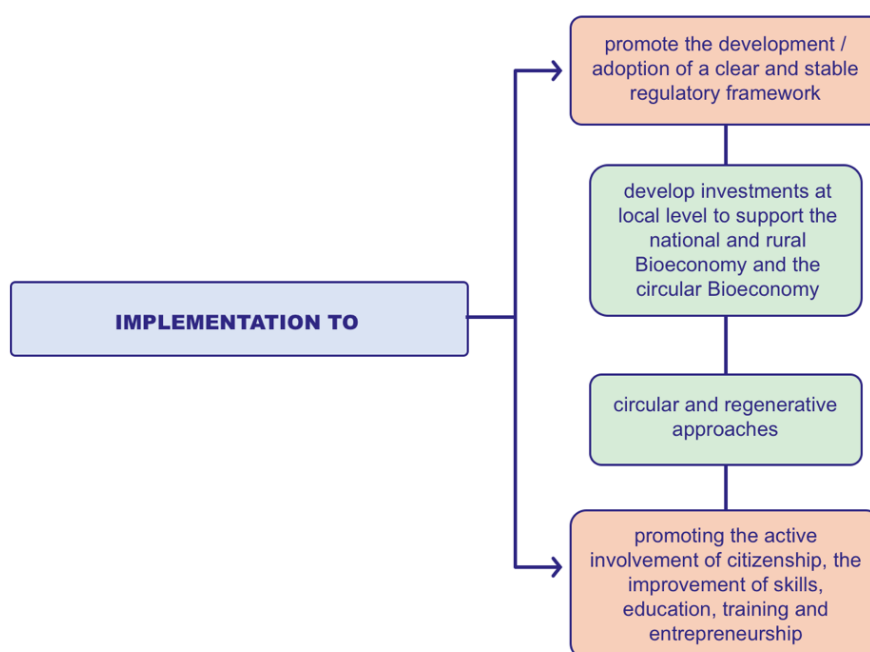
IMPLEMENTATION TO

promote the development / adoption of a clear and stable regulatory framework

develop investments at local level to support the national and rural Bioeconomy and the circular Bioeconomy

circular and regenerative approaches

promoting the active involvement of citizenship, the improvement of skills, education, training and entrepreneurship